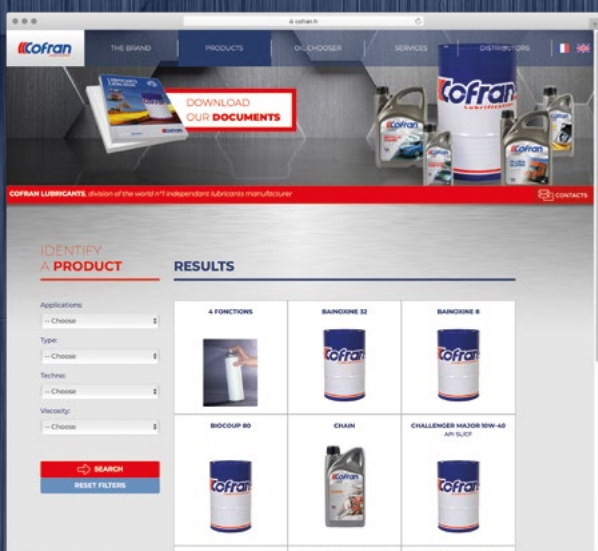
cofran.fr

Cofran

THE BRAND PRODUCTS OIL CHOOSER SERVICES DISTRIBUTORS

DOWNLOAD OUR DOCUMENTS

Cofran

COFRAN LUBRICANTS, division of the world n°1 independent lubricants manufacturer

CONTACTS

IDENTIFY A PRODUCT

Applications:
-- Choose

Type:
-- Choose

Techno:
-- Choose

Viscosity:
-- Choose

SEARCH

RESET FILTERS

RESULTS

| 4 FONCTIONS | BAINOXINE 32 | BAINOXINE 8 |
|---|---|---|
| BIOCOUP 80 | CHAIN | CHALLENGER MAJOR 10W-40 API SL/CF |